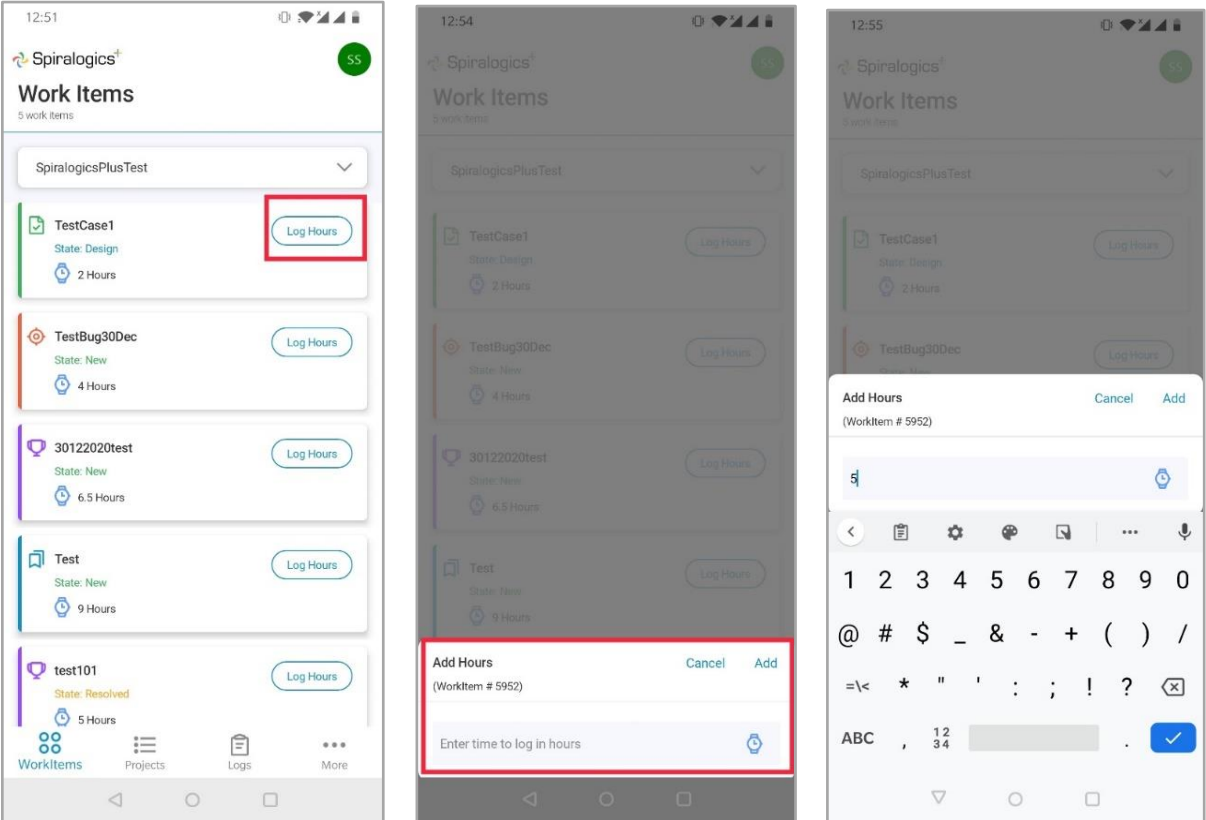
12:51

Spiralogics+

SS

Work Items

5 work items

SpiralogicsPlusTest

TestCase1

State: Design

2 Hours

Log Hours

TestBug30Dec

State: New

4 Hours

Log Hours

30122020test

State: New

6.5 Hours

Log Hours

Test

State: New

9 Hours

Log Hours

test101

State: Resolved

5 Hours

Log Hours

WorkItems

Projects

Logs

More

12:54

Spiralogics+

SS

Work Items

5 work items

SpiralogicsPlusTest

TestCase1

State: Design

2 Hours

Log Hours

TestBug30Dec

State: New

4 Hours

Log Hours

30122020test

State: New

6.5 Hours

Log Hours

Test

State: New

9 Hours

Log Hours

Add Hours

(WorkItem # 5952)

Cancel

Add

Enter time to log in hours

12:55

Spiralogics+

SS

Work Items

5 work items

SpiralogicsPlusTest

TestCase1

State: Design

2 Hours

Log Hours

TestBug30Dec

State: New

Log Hours

Add Hours

(WorkItem # 5952)

Cancel

Add

5

1 2 3 4 5 6 7 8 9 0

@ # $ _ & - + ( ) /

=\< * " ' : ; ! ?

ABC , $\frac{12}{34}$ .